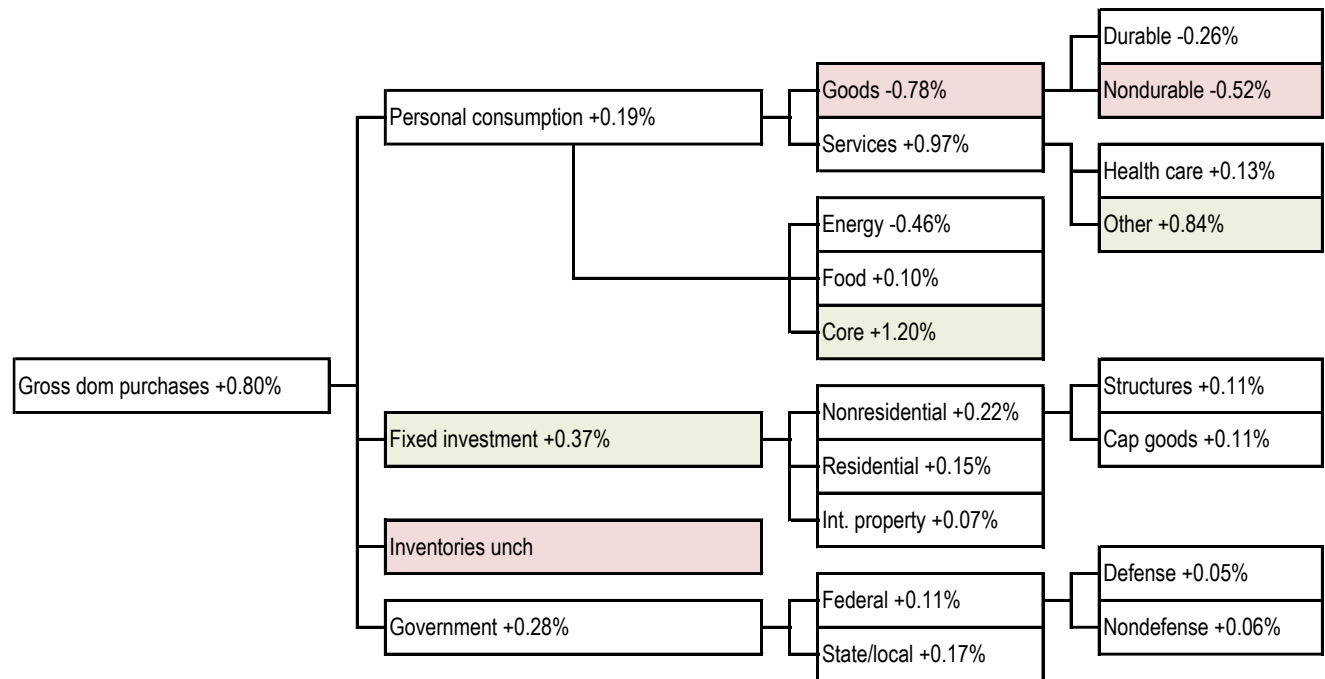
Gross dom purchases +0.80%

Personal consumption +0.19%

Goods -0.78%

Durable -0.26%

Nondurable -0.52%

Services +0.97%

Health care +0.13%

Other +0.84%

Energy -0.46%

Food +0.10%

Core +1.20%

Fixed investment +0.37%

Nonresidential +0.22%

Structures +0.11%

Cap goods +0.11%

Residential +0.15%

Int. property +0.07%

Inventories unch

Government +0.28%

Federal +0.11%

Defense +0.05%

Nondefense +0.06%

State/local +0.17%